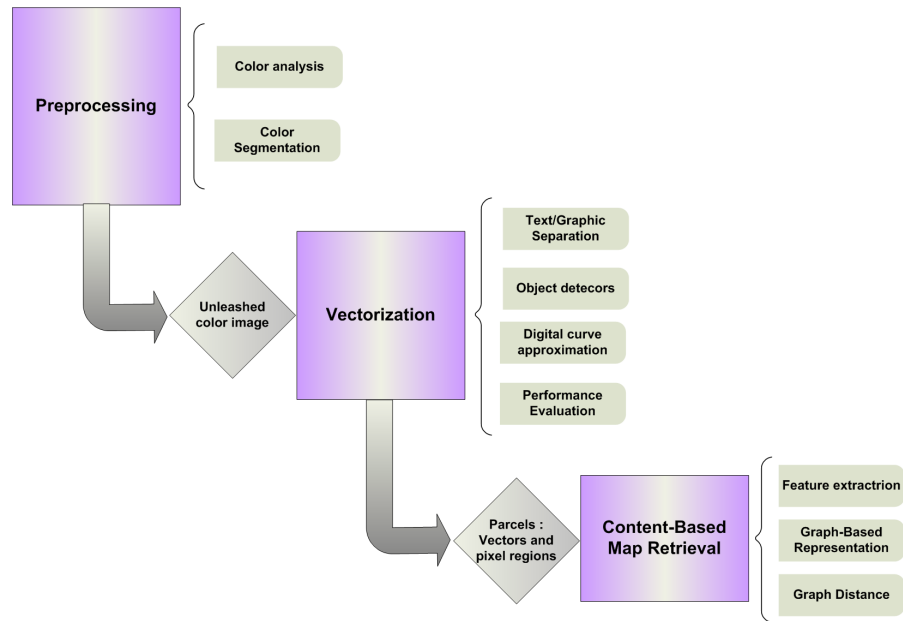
Preprocessing

Color analysis

Color Segmentation

Unleashed color image

Vectorization

Text/Graphic Separation

Object detecors

Digital curve approximation

Performance Evaluation

Parcels : Vectors and pixel regions

Content-Based Map Retrieval

Feature extractrion

Graph-Based Representation

Graph Distance